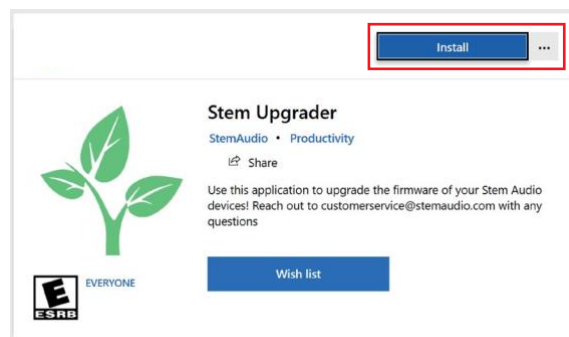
Install

...

Stem Upgrader

StemAudio • Productivity

Share

Use this application to upgrade the firmware of your Stem Audio devices! Reach out to customerservice@stemaudio.com with any questions

E
ESRB

EVERYONE

Wish list